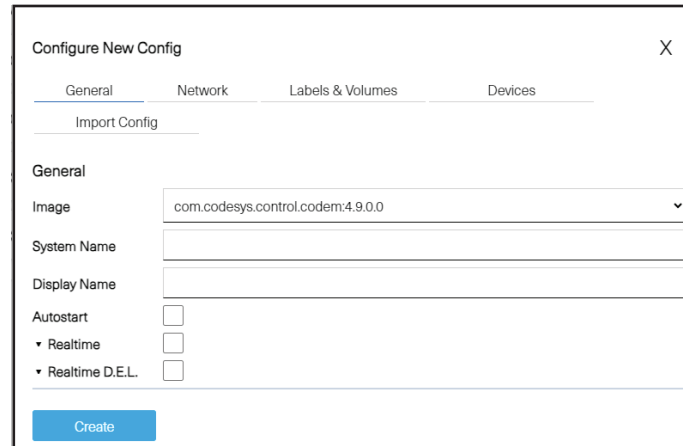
Configure New Config

X

General
Network
Labels & Volumes
Devices
Import Config

General

Image
com.codesys.control.codem:4.9.0.0

System Name

Display Name

Autostart

▾ Realtime

▾ Realtime D.E.L.

Create